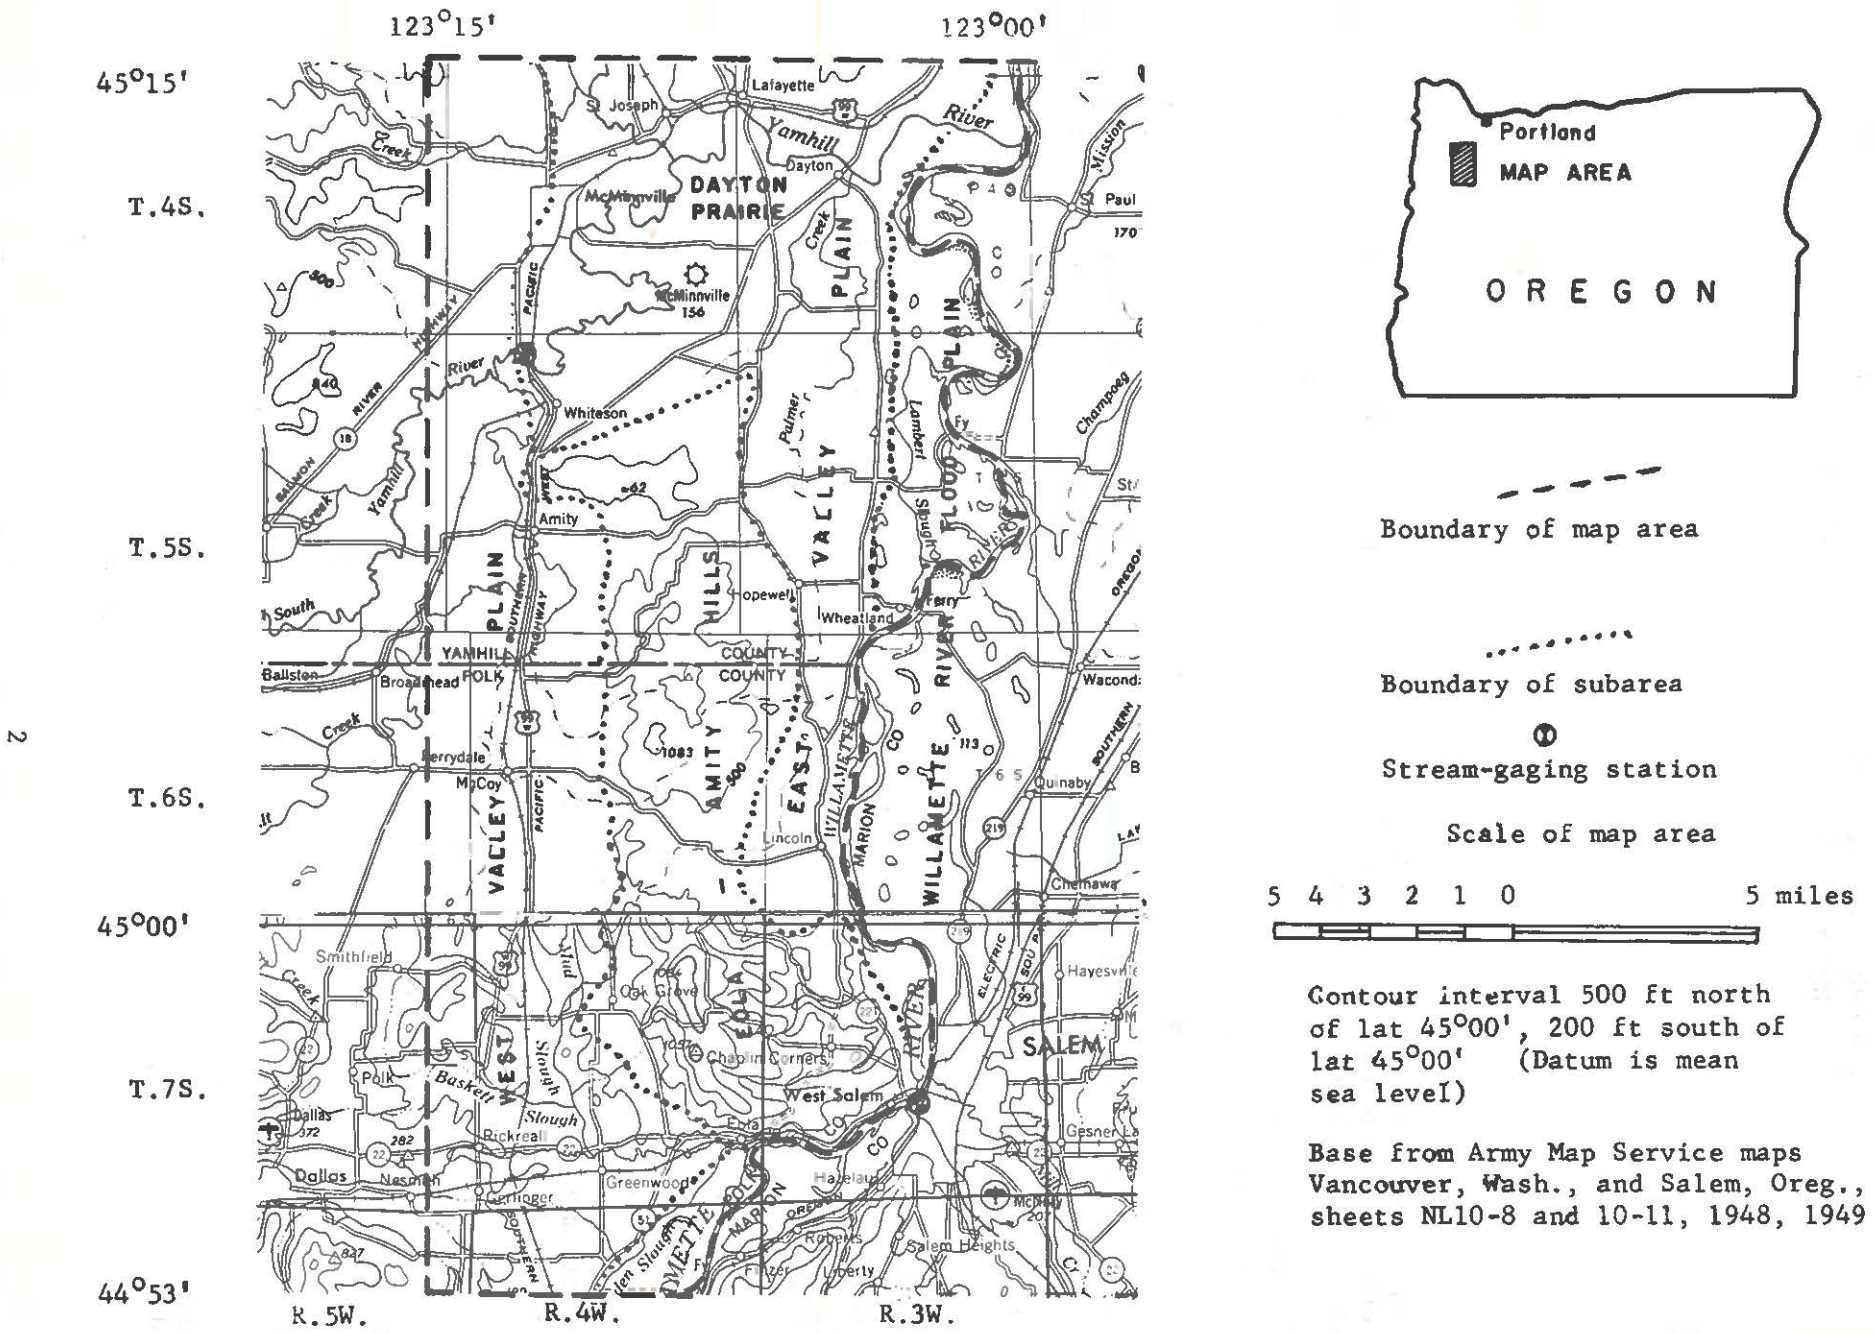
2

123°15'

123°00'

45°15'

T.4S.

T.5S.

T.6S.

45°00'

T.7S.

44°53'

R.5W.

R.4W.

R.3W.

Lafayette

St Joseph

Yamhill

River

Creek

Dayton

McMinnville

DAYTON PRAIRIE

Creek

PLAIN

Paul

Mission

170

McMinnville 156

500

HIGHWAY

PACIFIC

RIVER

840

River

Whiteson

PLAIN

Champoeg

SALMON

18

Yamhill

Creek

Palmer

Lambert

Fy

VALLEY

FLOOD

Slough

St

Amity

WEST

62

PLAIN

SOUTHERN

HIGHWAY

HILLS

Hopewell

Wheatland

Ferry

RIVER

South

OREGON

YAMHILL

COUNTY

Ballston

Broadhead

POLK

COUNTY

RIVER

Wacond

99

Creek

Perrydale

McCoy

1083

AMITY

500

EAST

WILLAMETTE

CO

113

WILLAMETTE

SOUTHERN

Quinaby

B

VALLEY

PACIFIC

MARION

Lincoln

219

Chemawa

45°00'

Smithfield

Creek

EOLA

Mud

Oak Grove

RIVER

ELECTRIC

SOU

99

Hayesville

22

Polk

Basket

WEST

Slough

Slough

1057

Chaplin Corners

West Salem

SALEM

Dallas 372

282

22

Rickreall

Eola

CO

Gesner

Dallas

Nesmith

Gerlinger

Greenwood

Hazelau

MARION

POLK

McNary 201

827

Salem Heights

Robens

Fitzer

Liberty

Fy

Slough

Portland

MAP AREA

OREGON

Boundary of map area

Boundary of subarea

Stream-gaging station

Scale of map area

5 4 3 2 1 0 5 miles

Contour interval 500 ft north of lat 45°00', 200 ft south of lat 45°00' (Datum is mean sea level)

Base from Army Map Service maps Vancouver, Wash., and Salem, Oreg., sheets NL10-8 and 10-11, 1948, 1949